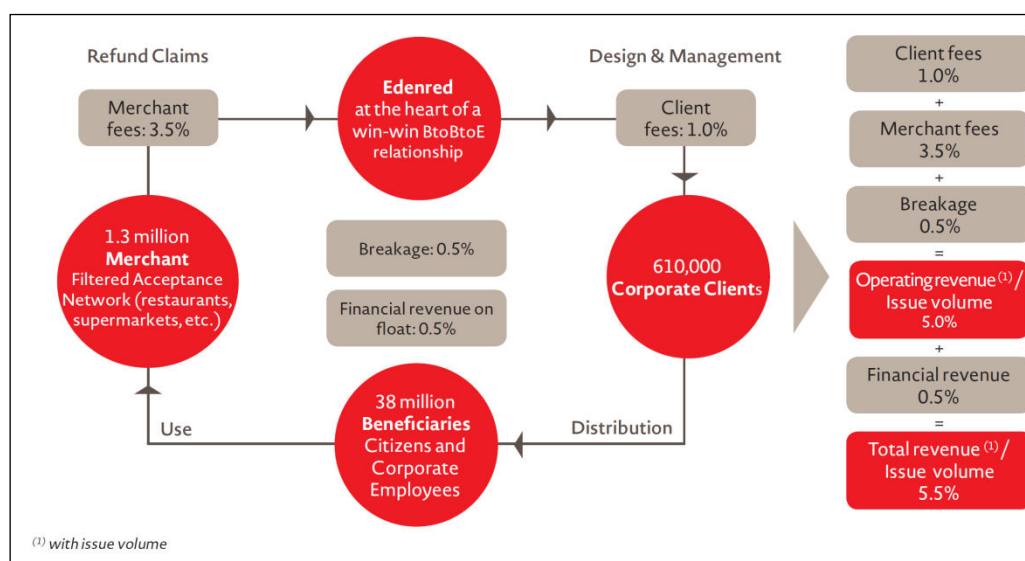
Refund Claims

Merchant fees: 3.5%

Edenred at the heart of a win-win BtoBtoE relationship

Design & Management

Client fees: 1.0%

1.3 million **Merchant** Filtered Acceptance Network (restaurants, supermarkets, etc.)

Breakage: 0.5%

Financial revenue on float: 0.5%

610,000 **Corporate Client**s

Use

38 million **Beneficiaries** Citizens and Corporate Employees

Distribution

Client fees 1.0%

+

Merchant fees 3.5%

+

Breakage 0.5%

=

Operating revenue $^{(1)}$ / Issue volume 5.0%

+

Financial revenue 0.5%

=

Total revenue $^{(1)}$ / Issue volume 5.5%

$^{(1)}$ with issue volume